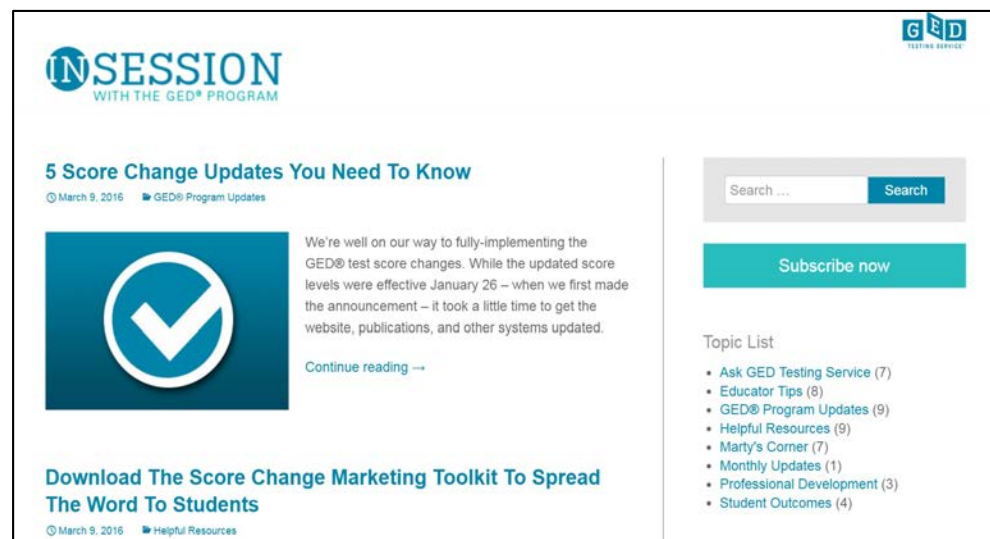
GED TESTING SERVICE

INSESSION
WITH THE GED® PROGRAM

5 Score Change Updates You Need To Know

March 9, 2016 GED® Program Updates

We're well on our way to fully-implementing the GED® test score changes. While the updated score levels were effective January 26 – when we first made the announcement – it took a little time to get the website, publications, and other systems updated.

Continue reading →

Download The Score Change Marketing Toolkit To Spread The Word To Students

March 9, 2016 Helpful Resources

Search …
Search

Subscribe now

Topic List

- Ask GED Testing Service (7)
- Educator Tips (8)
- GED® Program Updates (9)
- Helpful Resources (9)
- Marty's Corner (7)
- Monthly Updates (1)
- Professional Development (3)
- Student Outcomes (4)